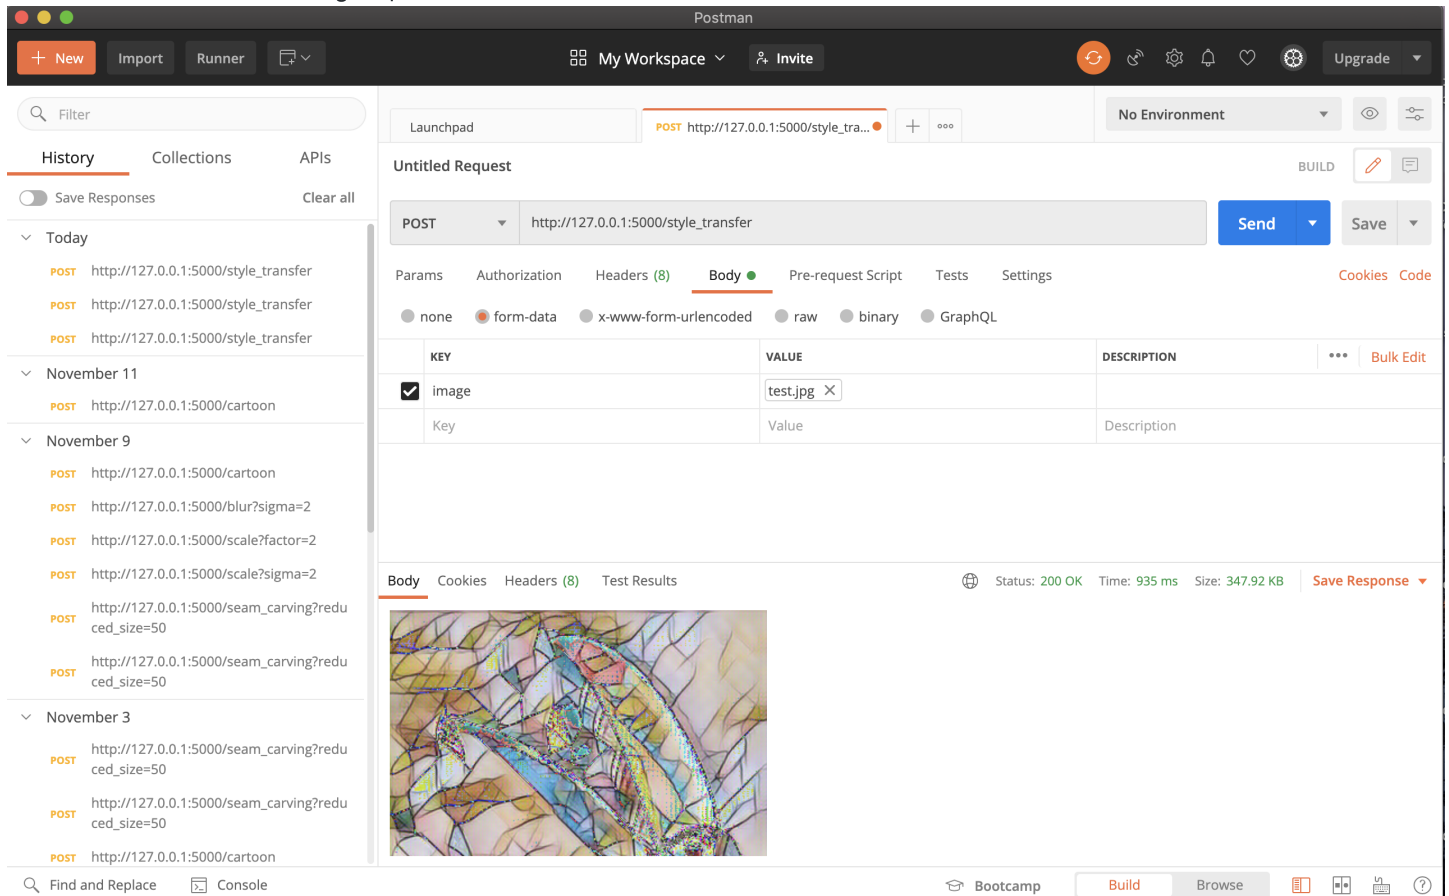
Postman

New Import Runner

My Workspace Invite

Upgrade

Filter

History Collections APIs

Save Responses Clear all

Today

POST http://127.0.0.1:5000/style_transfer

POST http://127.0.0.1:5000/style_transfer

POST http://127.0.0.1:5000/style_transfer

November 11

POST http://127.0.0.1:5000/cartoon

November 9

POST http://127.0.0.1:5000/cartoon

POST http://127.0.0.1:5000/blur?sigma=2

POST http://127.0.0.1:5000/scale?factor=2

POST http://127.0.0.1:5000/scale?sigma=2

POST http://127.0.0.1:5000/seam_carving?reduced_size=50

POST http://127.0.0.1:5000/seam_carving?reduced_size=50

November 3

POST http://127.0.0.1:5000/seam_carving?reduced_size=50

POST http://127.0.0.1:5000/seam_carving?reduced_size=50

POST http://127.0.0.1:5000/cartoon

Launchpad

POST http://127.0.0.1:5000/style_tra...

No Environment

Untitled Request

BUILD

POST http://127.0.0.1:5000/style_transfer

Send Save

Params Authorization Headers (8) Body Pre-request Script Tests Settings

Cookies Code

none form-data x-www-form-urlencoded raw binary GraphQL

| KEY | VALUE | DESCRIPTION |
|---|---|---|
| image | test.jpg | |
| Key | Value | Description |

Bulk Edit

Body Cookies Headers (8) Test Results

Status: 200 OK Time: 935 ms Size: 347.92 KB

Save Response

Find and Replace Console

Bootcamp Build Browse